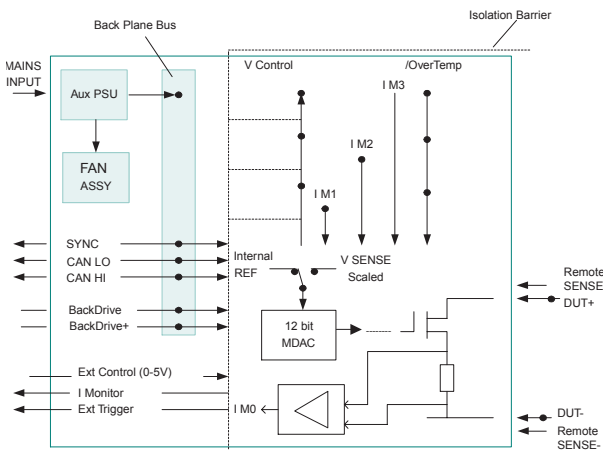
Back Plane Bus

Isolation Barrier

MAINS INPUT

Aux PSU

FAN ASSY

V Control

/OverTemp

I M3

I M2

I M1

SYNC

CAN LO

CAN HI

Internal REF

V SENSE Scaled

Remote SENSE+

DUT+

BackDrive-

BackDrive+

12 bit MDAC

Ext Control (0-5V)

I Monitor

Ext Trigger

I M0

DUT-

Remote SENSE-